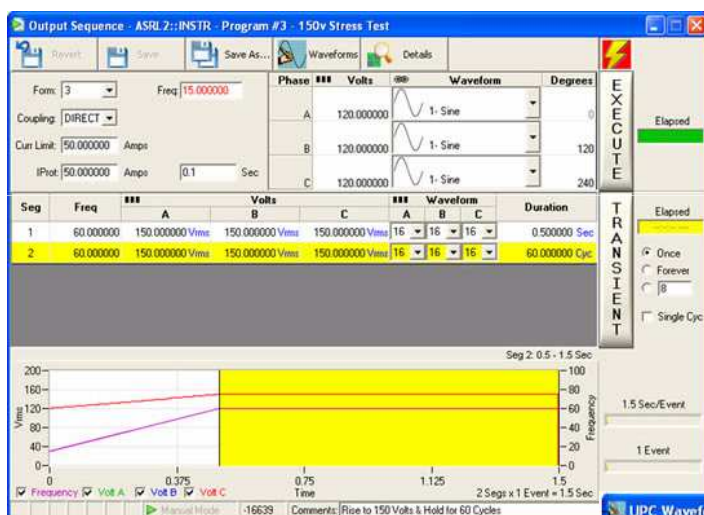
Output Sequence - ASRL 2::INSTR - Program #3 - 150v Stress Test

Revert Save Save As... Waveforms Details

Form: 3 Freq: 15.000000
Coupling: DIRECT
Curr Limit: 50.000000 Amps
IProt: 50.000000 Amps 0.1 Sec

| Phase | Volts | Waveform | Degrees |
|---|---|---|---|
| A | 120.000000 | 1- Sine | 0 |
| B | 120.000000 | 1- Sine | 120 |
| C | 120.000000 | 1- Sine | 240 |

EXECUTE

Elapsed

| Seg | Freq | Volts A | Volts B | Volts C | Waveform A | Waveform B | Waveform C | Duration |
|---|---|---|---|---|---|---|---|---|
| 1 | 60.000000 | 150.000000 Vrms | 150.000000 Vrms | 150.000000 Vrms | 16 | 16 | 16 | 0.500000 Sec |
| 2 | 60.000000 | 150.000000 Vrms | 150.000000 Vrms | 150.000000 Vrms | 16 | 16 | 16 | 60.000000 Cyc |

TRANSIENT

Elapsed

Once
Forever
8
Single Cyc

Seg 2: 0.5 - 1.5 Sec

200 160 120 80 40 0
Vrms
100 80 60 40 20 0
Frequency
0 0.375 0.75 1.125 1.5
Time

Frequency Volt A Volt B Volt C
2 Segs x 1 Event = 1.5 Sec

1.5 Sec/Event
1 Event

Manual Mode -16639 Comments: Rise to 150 Volts & Hold for 60 Cycles

UPC Wavef